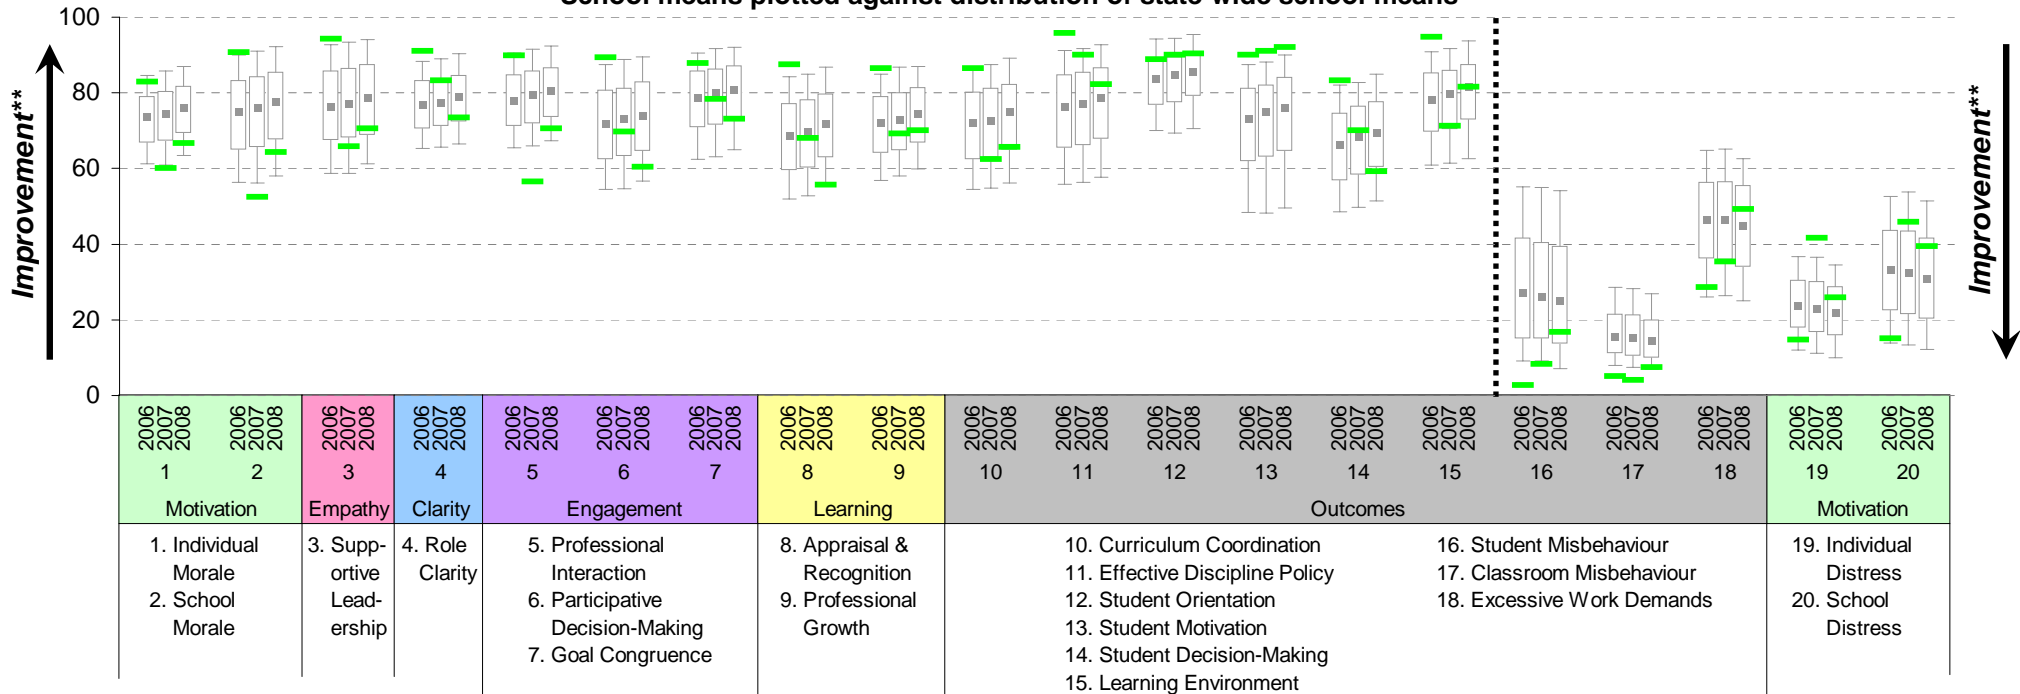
School means plotted against distribution of state-wide school means

100
80
60
40
20
0

Improvement**

Improvement**

| 2006 2007 2008 | 2006 2007 2008 | 2006 2007 2008 | 2006 2007 2008 | 2006 2007 2008 | 2006 2007 2008 | 2006 2007 2008 | 2006 2007 2008 | 2006 2007 2008 | 2006 2007 2008 | 2006 2007 2008 | 2006 2007 2008 | 2006 2007 2008 | 2006 2007 2008 | 2006 2007 2008 | 2006 2007 2008 | 2006 2007 2008 | 2006 2007 2008 | 2006 2007 2008 | 2006 2007 2008 |
|---|---|---|---|---|---|---|---|---|---|---|---|---|---|---|---|---|---|---|---|
| 1 | 2 | 3 | 4 | 5 | 6 | 7 | 8 | 9 | 10 | 11 | 12 | 13 | 14 | 15 | 16 | 17 | 18 | 19 | 20 |

Motivation | Empathy | Clarity | Engagement | Learning | Outcomes | Motivation

1. Individual Morale
2. School Morale

3. Supportive Leadership

4. Role Clarity

5. Professional Interaction
6. Participative Decision-Making
7. Goal Congruence

8. Appraisal & Recognition
9. Professional Growth

10. Curriculum Coordination
11. Effective Discipline Policy
12. Student Orientation
13. Student Motivation
14. Student Decision-Making
15. Learning Environment

16. Student Misbehaviour
17. Classroom Misbehaviour
18. Excessive Work Demands

19. Individual Distress
20. School Distress